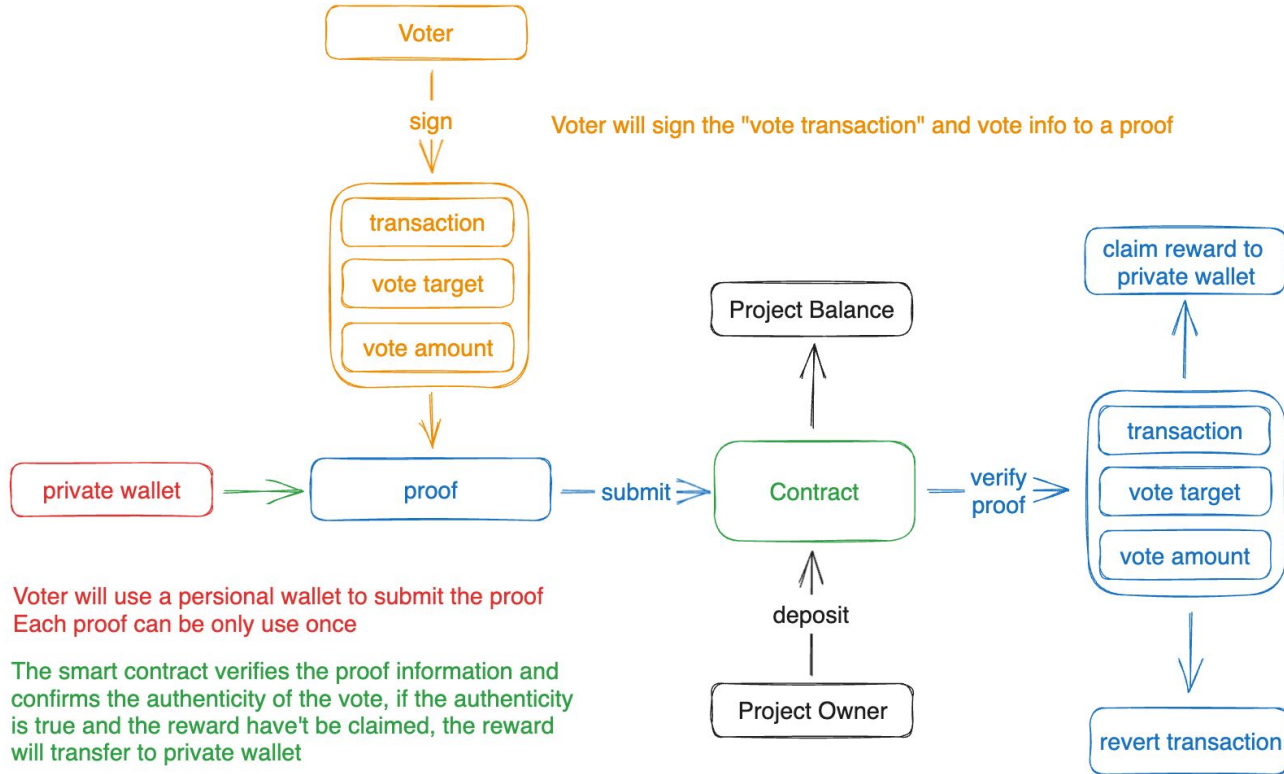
Voter

sign

Voter will sign the "vote transaction" and vote info to a proof

transaction

vote target

vote amount

claim reward to private wallet

Project Balance

private wallet

proof

submit

Contract

verify proof

transaction

vote target

vote amount

Voter will use a persional wallet to submit the proof
Each proof can be only use once

deposit

The smart contract verifies the proof information and confirms the authenticity of the vote, if the authenticity is true and the reward have't be claimed, the reward will transfer to private wallet

Project Owner

revert transaction